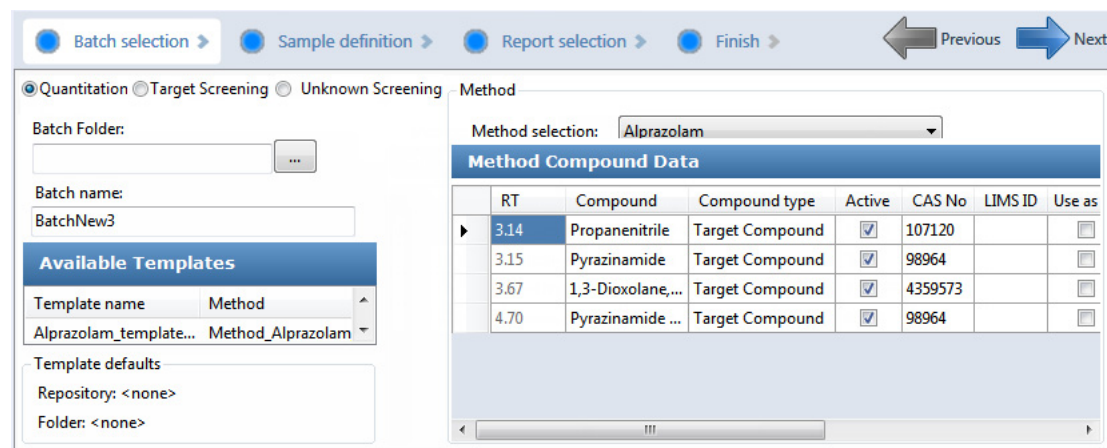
Batch selection > Sample definition > Report selection > Finish > Previous Next

Quantitation Target Screening Unknown Screening

Batch Folder:

...

Batch name:

BatchNew3

Available Templates

| Template name | Method |
|---|---|
| Alprazolam_template... | Method_Alprazolam |

Template defaults

Repository: <none>

Folder: <none>

Method

Method selection: Alprazolam

Method Compound Data

| RT | Compound | Compound type | Active | CAS No | LIMS ID | Use as |
|---|---|---|---|---|---|---|
| 3.14 | Propanenitrile | Target Compound | ☑ | 107120 | | ☐ |
| 3.15 | Pyrazinamide | Target Compound | ☑ | 98964 | | ☐ |
| 3.67 | 1,3-Dioxolane,... | Target Compound | ☑ | 4359573 | | ☐ |
| 4.70 | Pyrazinamide ... | Target Compound | ☑ | 98964 | | ☐ |

III